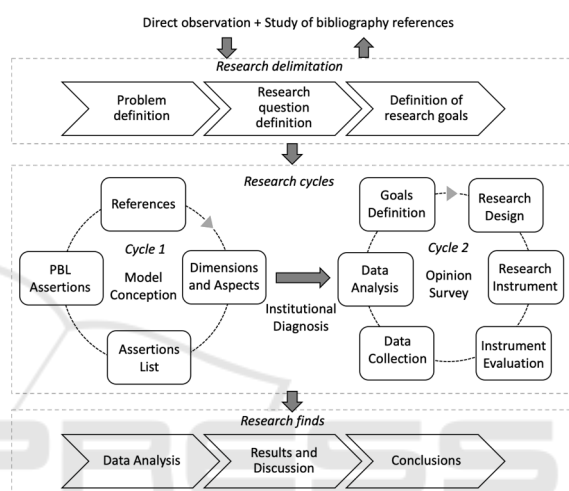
Direct observation + Study of bibliography references

Research delimitation

Problem definition

Research question definition

Definition of research goals

Research cycles

References

Cycle 1

Model Conception

PBL Assertions

Dimensions and Aspects

Assertions List

Institutional Diagnosis

Goals Definition

Research Design

Cycle 2

Opinion Survey

Data Analysis

Research Instrument

Data Collection

Instrument Evaluation

Research finds

Data Analysis

Results and Discussion

Conclusions

PRESS